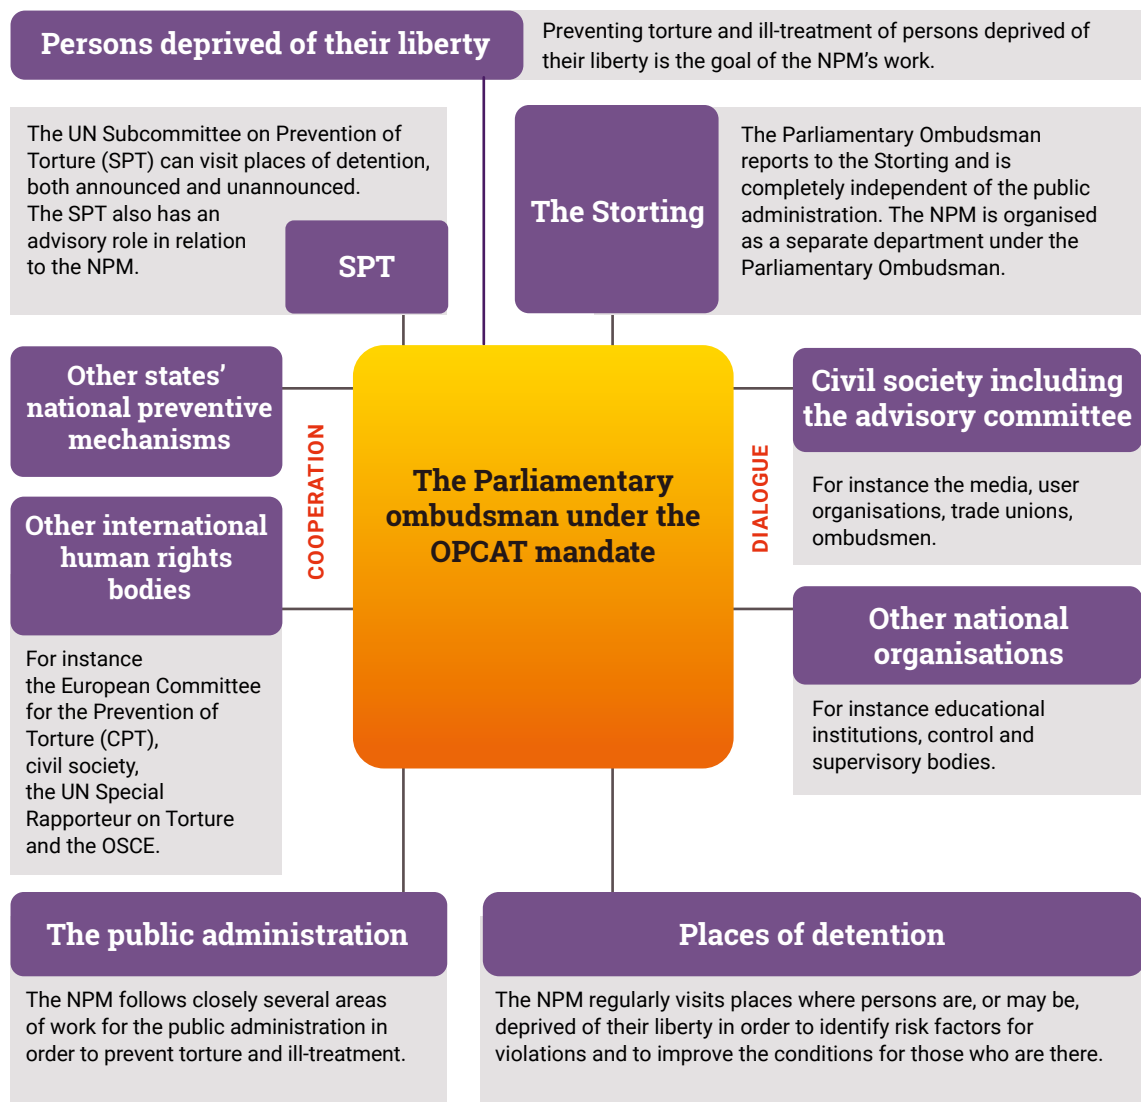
Persons deprived of their liberty

Preventing torture and ill-treatment of persons deprived of their liberty is the goal of the NPM's work.

The UN Subcommittee on Prevention of Torture (SPT) can visit places of detention, both announced and unannounced. The SPT also has an advisory role in relation to the NPM.

SPT

The Storting

The Parliamentary Ombudsman reports to the Storting and is completely independent of the public administration. The NPM is organised as a separate department under the Parliamentary Ombudsman.

Other states' national preventive mechanisms

Other international human rights bodies

For instance the European Committee for the Prevention of Torture (CPT), civil society, the UN Special Rapporteur on Torture and the OSCE.

COOPERATION

The Parliamentary ombudsman under the OPCAT mandate

DIALOGUE

Civil society including the advisory committee

For instance the media, user organisations, trade unions, ombudsmen.

Other national organisations

For instance educational institutions, control and supervisory bodies.

The public administration

The NPM follows closely several areas of work for the public administration in order to prevent torture and ill-treatment.

Places of detention

The NPM regularly visits places where persons are, or may be, deprived of their liberty in order to identify risk factors for violations and to improve the conditions for those who are there.